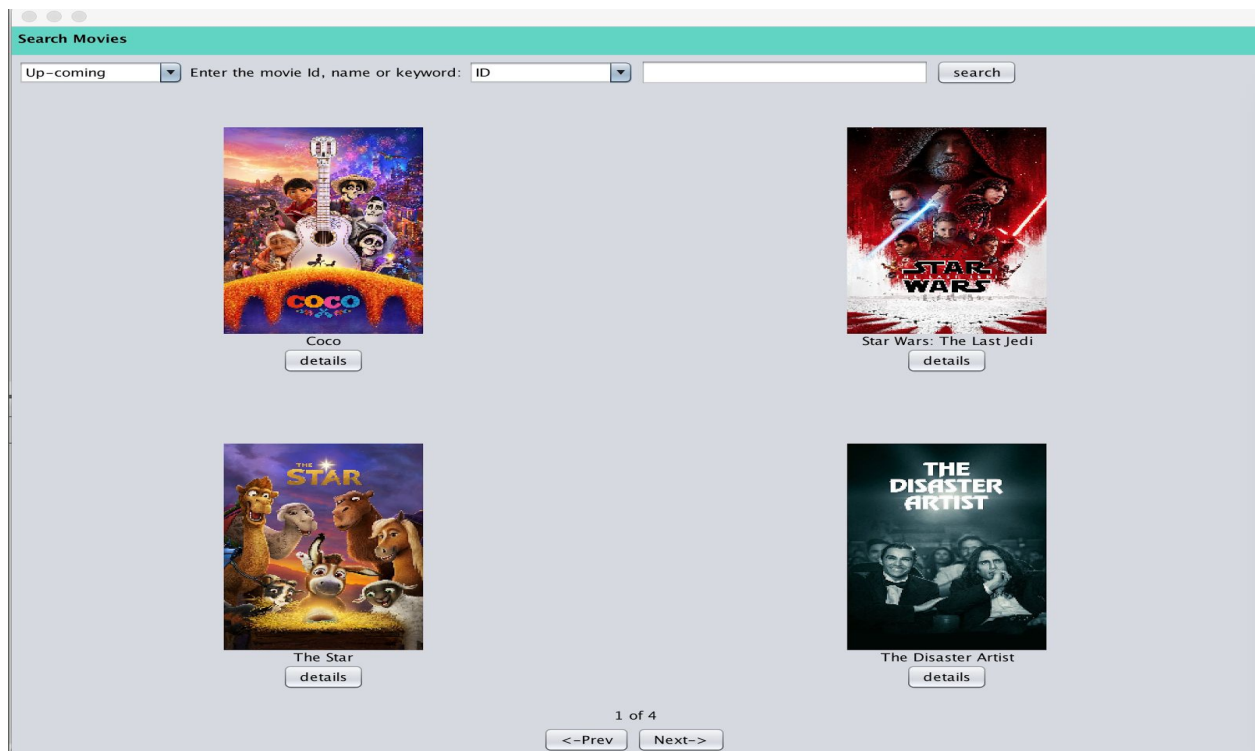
Search Movies

Up-coming Enter the movie Id, name or keyword: ID search

COCO

Coco
details

STAR WARS

Star Wars: The Last Jedi
details

THE STAR

The Star
details

THE DISASTER ARTIST

The Disaster Artist
details

1 of 4
<-Prev Next->